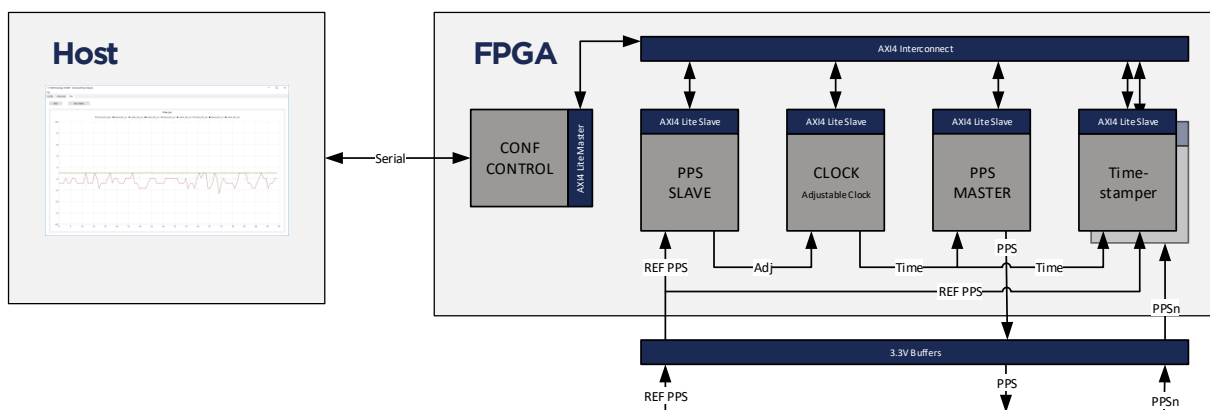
Host

FPGA

AXI4 Interconnect

Serial

CONF CONTROL

AXI4 Lite Master

AXI4 Lite Slave

PPS SLAVE

AXI4 Lite Slave

CLOCK

Adjustable Clock

AXI4 Lite Slave

PPS MASTER

AXI4 Lite Slave

Time-stamper

PPS

REF PPS

Adj

Time

Time

REF PPS

PPSn

3.3V Buffers

REF PPS

PPS

PPSn